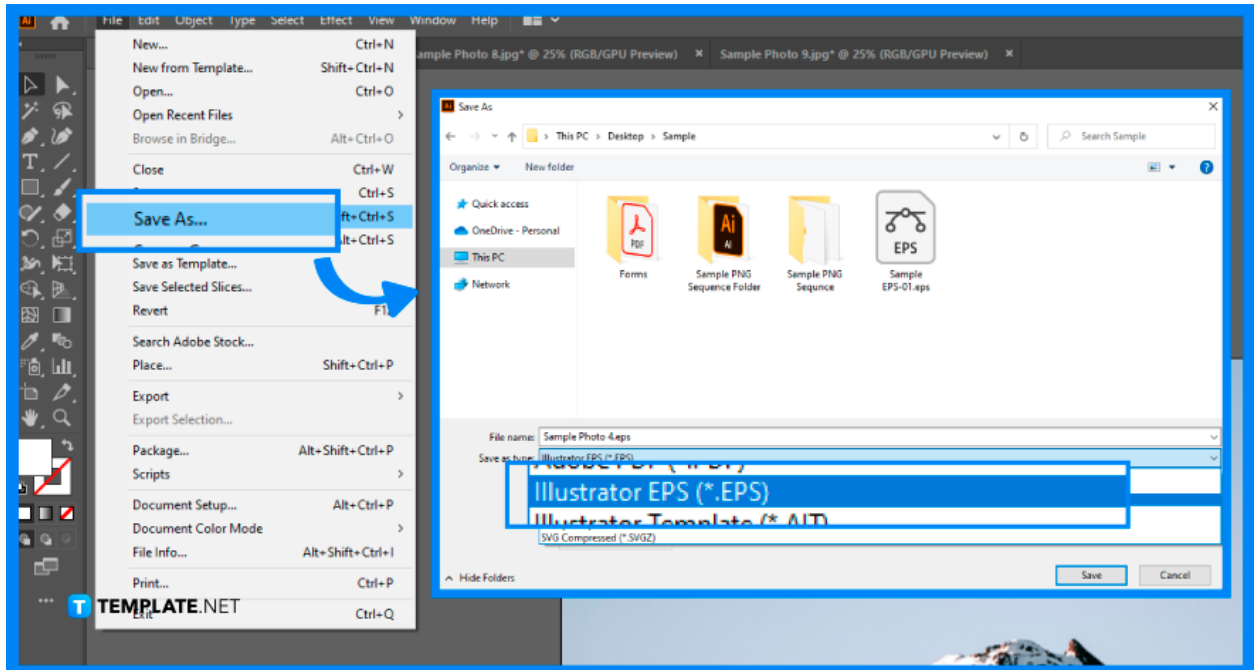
Ai File Edit Object Type Select Effect View Window Help

ample Photo 8.jpg* @ 25% (RGB/GPU Preview) × Sample Photo 9.jpg* @ 25% (RGB/GPU Preview) ×

New... Ctrl+N
New from Template... Shift+Ctrl+N
Open... Ctrl+O
Open Recent Files
Browse in Bridge... Alt+Ctrl+O
Close Ctrl+W
Ctrl+S
Save As... ft+Ctrl+S
lt+Ctrl+S
Save as Template...
Save Selected Slices...
Revert F1
Search Adobe Stock...
Place... Shift+Ctrl+P
Export
Export Selection...
Package... Alt+Shift+Ctrl+P
Scripts
Document Setup... Alt+Ctrl+P
Document Color Mode
File Info... Alt+Shift+Ctrl+I
Print... Ctrl+P
Exit Ctrl+Q

Save As
This PC > Desktop > Sample
Search Sample
Organize ▾ New folder
Quick access
OneDrive - Personal
This PC
Network
PDF
Forms
Ai
Sample PNG Sequence Folder
Sample PNG Sequnce
EPS
Sample EPS-01.eps
File name: Sample Photo 4.eps
Save as type: Illustrator EPS (*.EPS)
Adobe PDF (*.PDF)
Illustrator EPS (*.EPS)
Illustrator Template (*.AIT)
SVG Compressed (*.SVGZ)
Hide Folders
Save Cancel

TEMPLATE.NET